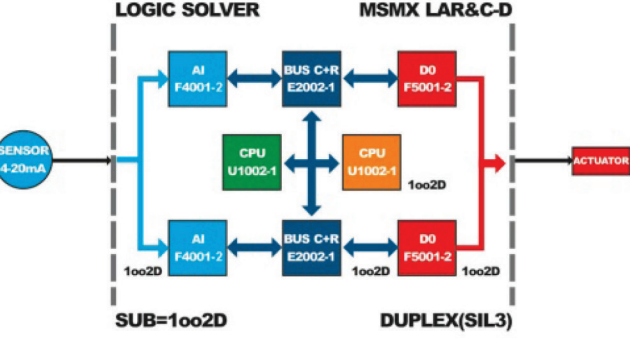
LOGIC SOLVER

MSMX LAR&C-D

SENSOR
4-20mA

AI
F4001-2

BUS C+R
E2002-1

D0
F5001-2

CPU
U1002-1

CPU
U1002-1

1oo2D

ACTUATOR

AI
F4001-2

BUS C+R
E2002-1

D0
F5001-2

1oo2D

1oo2D

1oo2D

SUB=1oo2D

DUPLEX(SIL3)